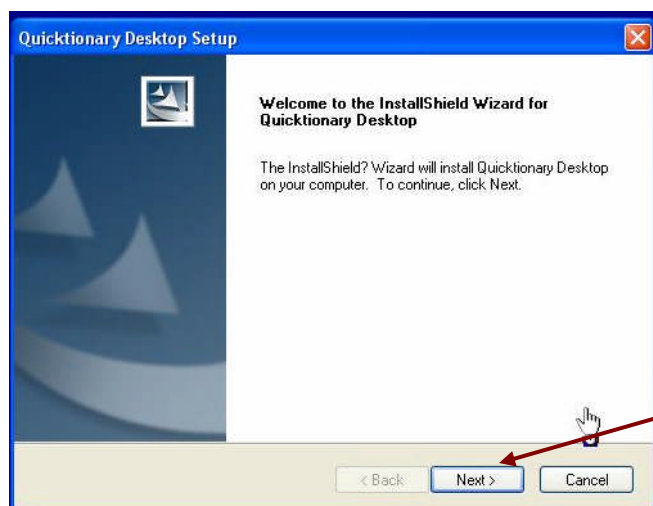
Quicktionary Desktop Setup

Welcome to the InstallShield Wizard for Quicktionary Desktop

The InstallShield? Wizard will install Quicktionary Desktop on your computer. To continue, click Next.

< Back
Next >
Cancel